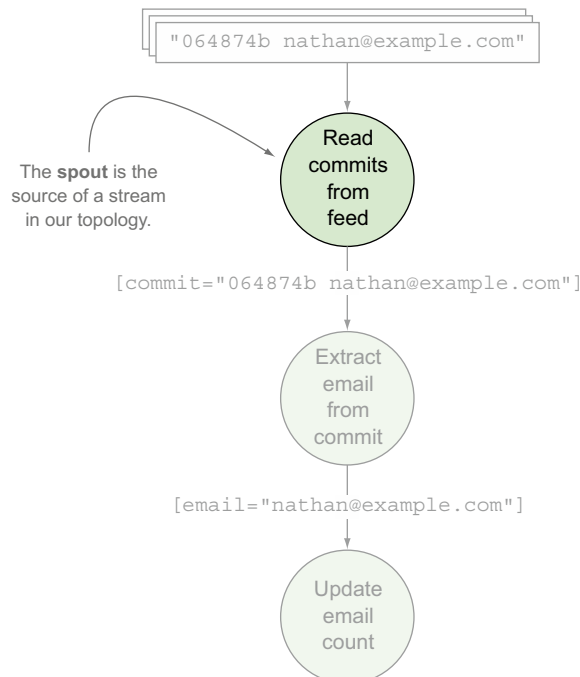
"064874b nathan@example.com"

The spout is the source of a stream in our topology.

Read commits from feed

[commit="064874b nathan@example.com"]

Extract email from commit

[email="nathan@example.com"]

Update email count